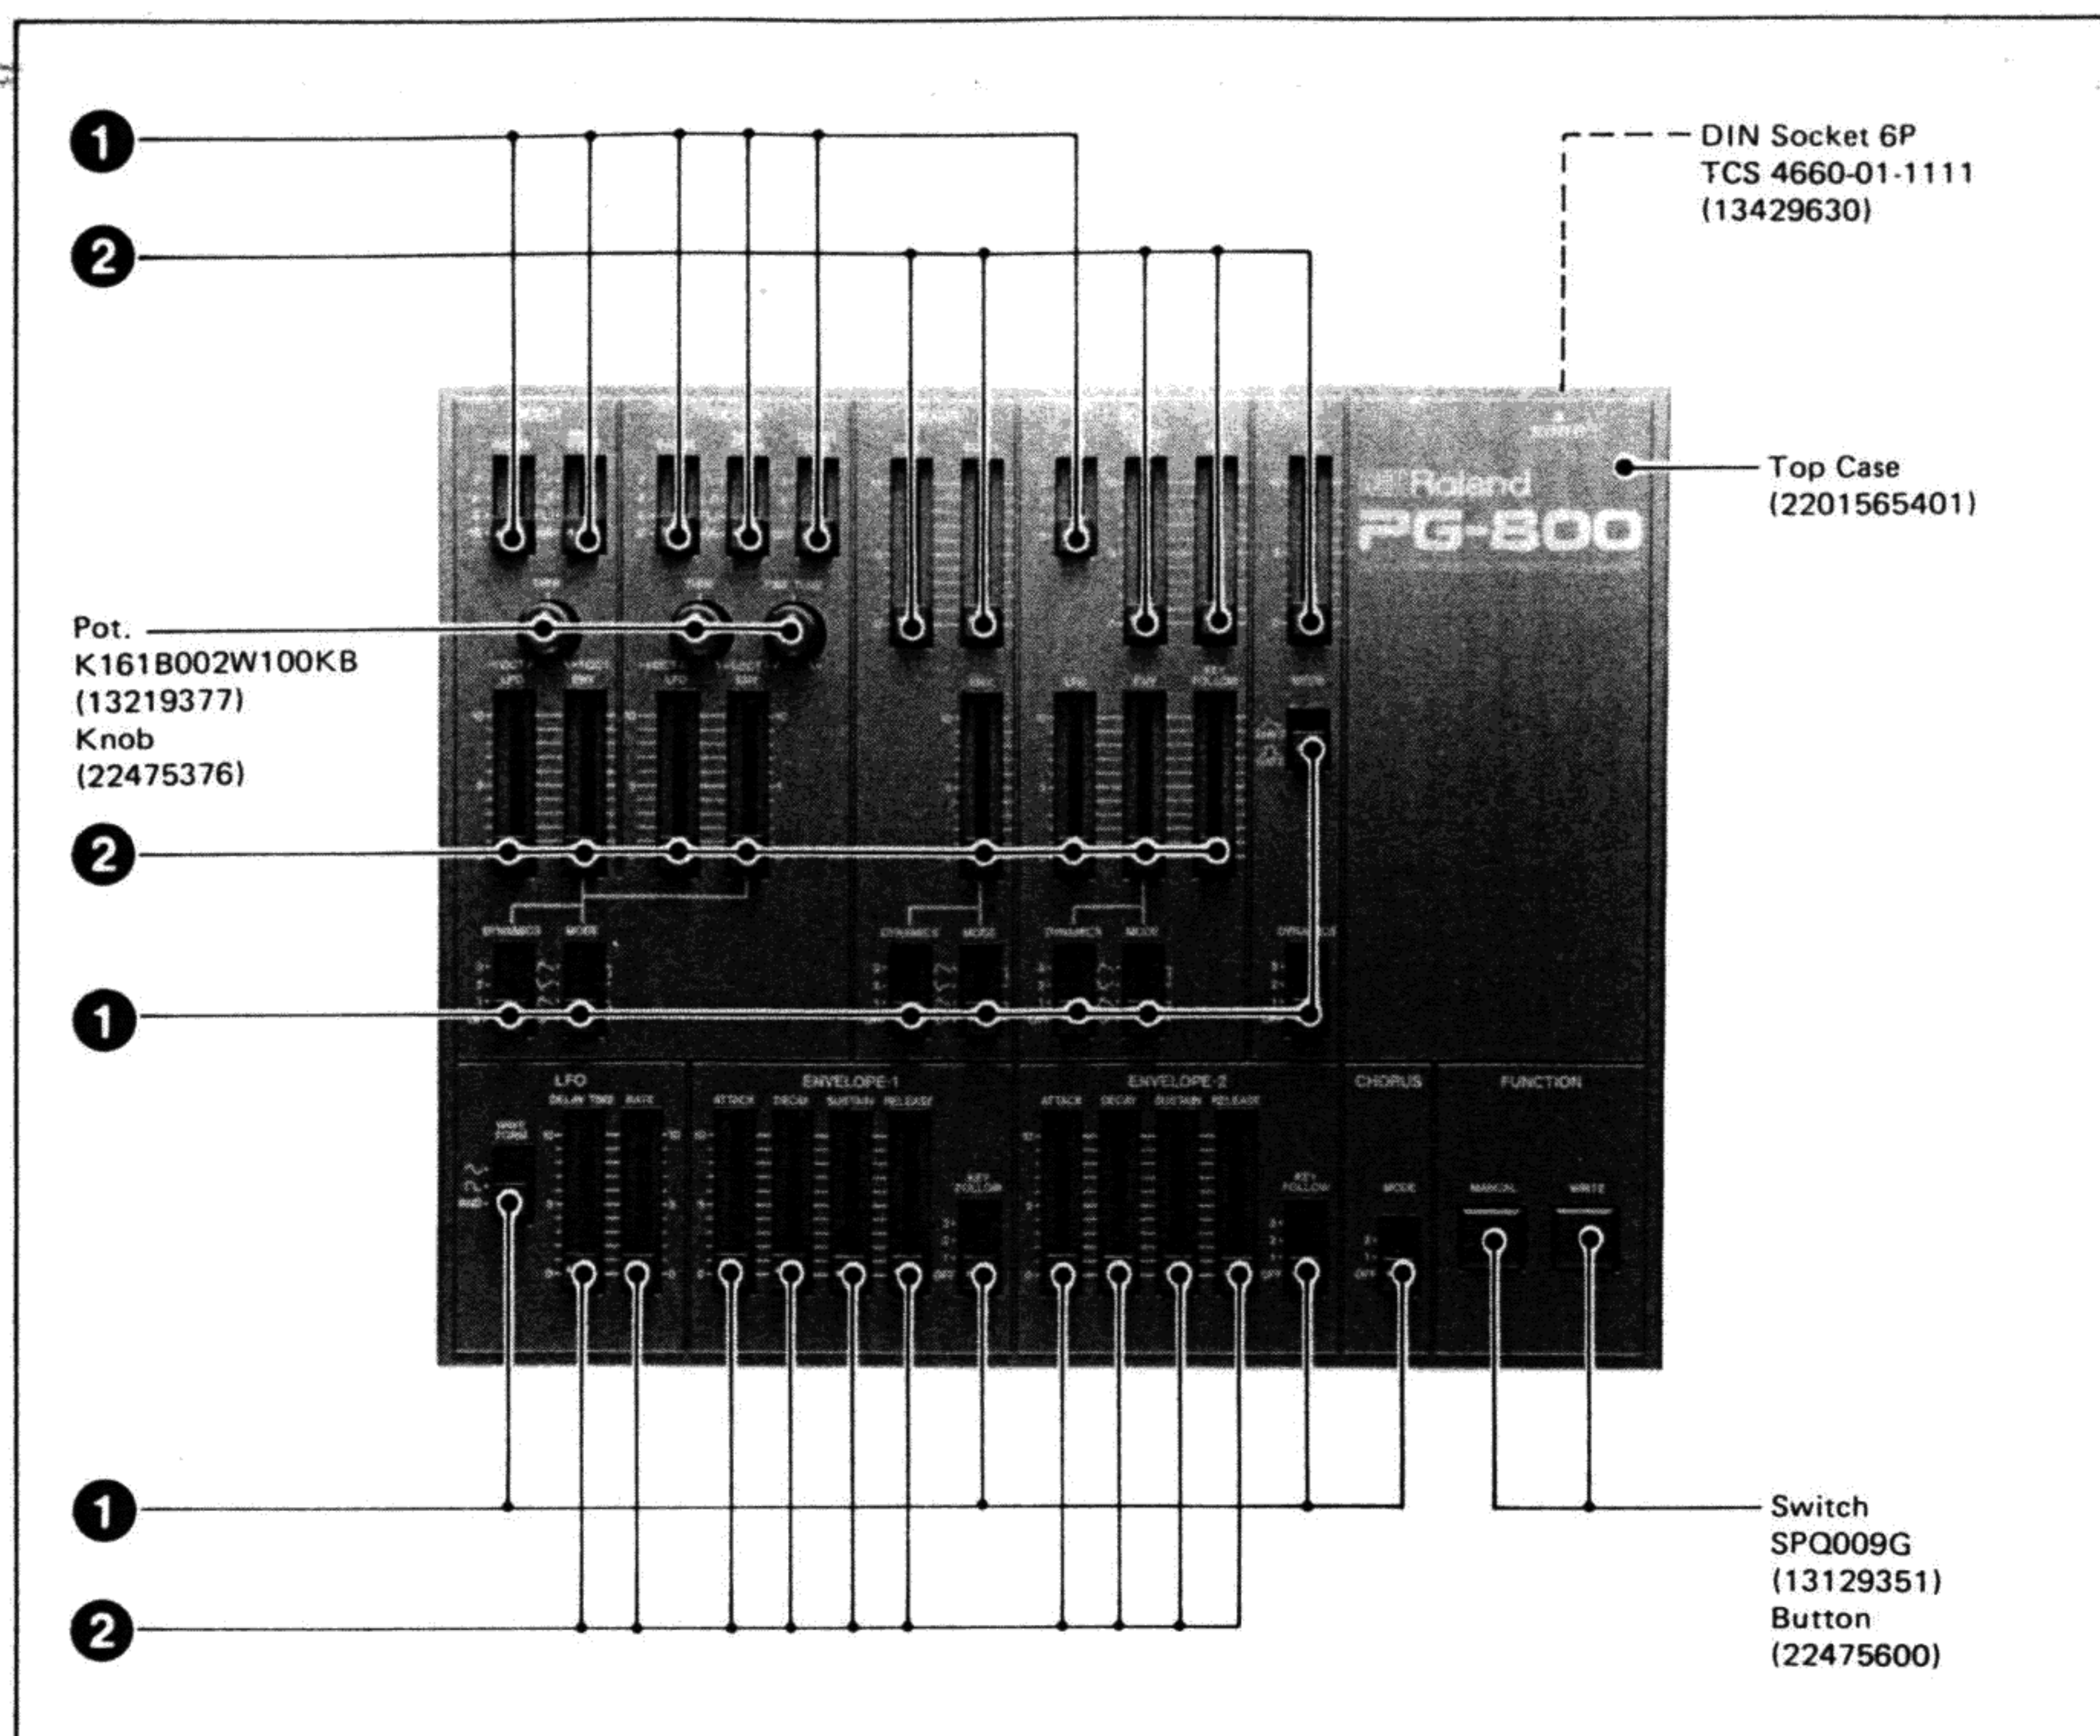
1

2

DIN Socket 6P
TCS 4660-01-1111
(13429630)

Roland
PG-800

Top Case
(2201565401)

Pot.
K161B002W100KB
(13219377)
Knob
(22475376)

2

DYNAMICS MODE

DYNAMICS MODE

DYNAMICS MODE

DYNAMICS

1

LFO
DELAY TIME RATE

ENVELOPE-1
ATTACK DECAY SUSTAIN RELEASE

KEY FOLLOW

ENVELOPE-2
ATTACK DECAY SUSTAIN RELEASE

KEY FOLLOW

CHORUS
MODE

FUNCTION
MANUAL WRITE

1

2

Switch
SPQ009G
(13129351)
Button
(22475600)